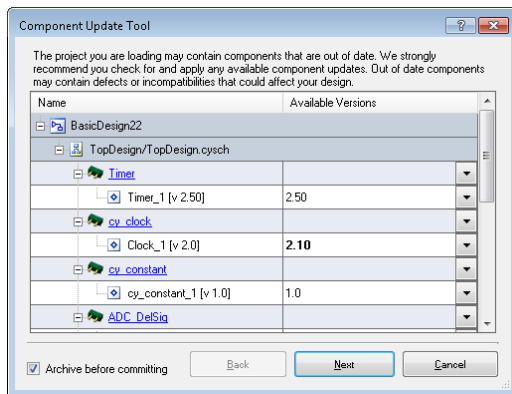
Component Update Tool

?

The project you are loading may contain components that are out of date. We strongly recommend you check for and apply any available component updates. Out of date components may contain defects or incompatibilities that could affect your design.

| Name | Available Versions |
|---|---|
| BasicDesign22 | |
| TopDesign/TopDesign.cysch | |
| Timer | |
| Timer_1 [v 2.50] | 2.50 |
| cy_clock | |
| Clock_1 [v 2.0] | **2.10** |
| cy_constant | |
| cy_constant_1 [v 1.0] | 1.0 |
| ADC_DelSig | |

Archive before committing

Back

Next

Cancel